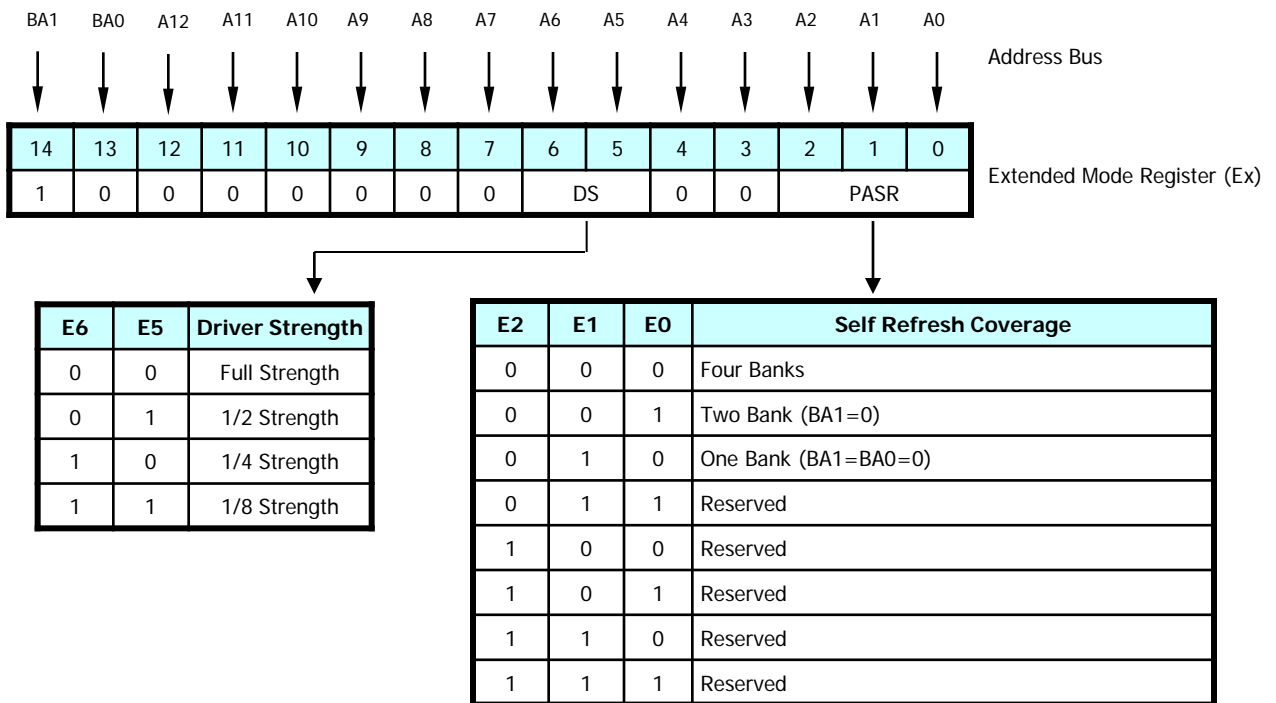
BA1 BA0 A12 A11 A10 A9 A8 A7 A6 A5 A4 A3 A2 A1 A0

Address Bus

| 14 | 13 | 12 | 11 | 10 | 9 | 8 | 7 | 6 | 5 | 4 | 3 | 2 | 1 | 0 |
|---|---|---|---|---|---|---|---|---|---|---|---|---|---|---|
| 1 | 0 | 0 | 0 | 0 | 0 | 0 | 0 | DS | | 0 | 0 | PASR | | |

Extended Mode Register (Ex)

| E6 | E5 | Driver Strength |
|---|---|---|
| 0 | 0 | Full Strength |
| 0 | 1 | 1/2 Strength |
| 1 | 0 | 1/4 Strength |
| 1 | 1 | 1/8 Strength |

| E2 | E1 | E0 | Self Refresh Coverage |
|---|---|---|---|
| 0 | 0 | 0 | Four Banks |
| 0 | 0 | 1 | Two Bank (BA1=0) |
| 0 | 1 | 0 | One Bank (BA1=BA0=0) |
| 0 | 1 | 1 | Reserved |
| 1 | 0 | 0 | Reserved |
| 1 | 0 | 1 | Reserved |
| 1 | 1 | 0 | Reserved |
| 1 | 1 | 1 | Reserved |